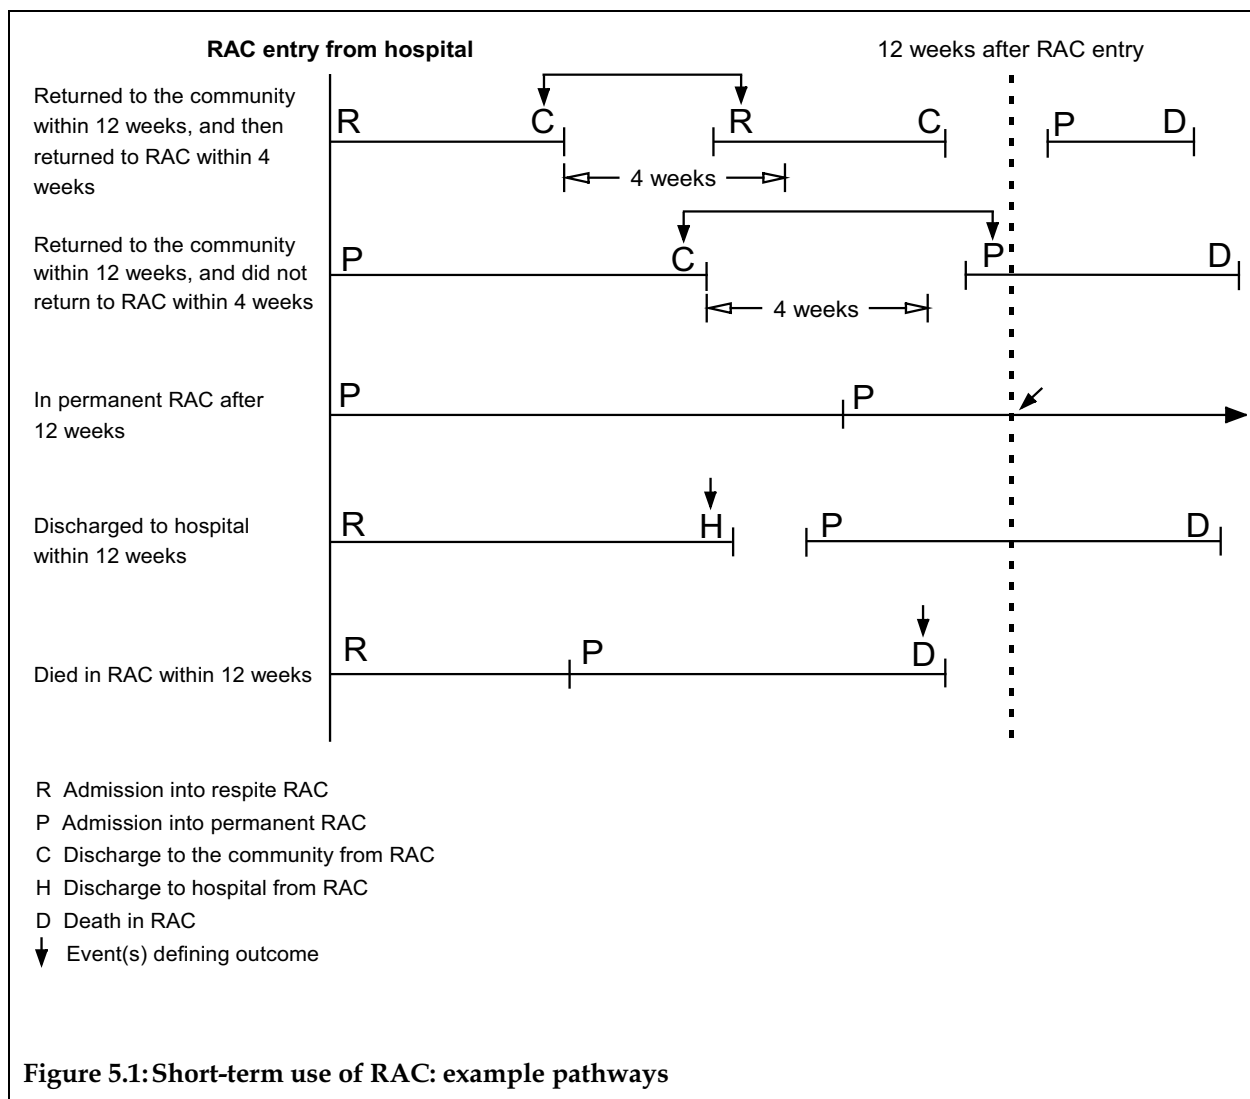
RAC entry from hospital

12 weeks after RAC entry

Returned to the community within 12 weeks, and then returned to RAC within 4 weeks

R C R C P D

4 weeks

Returned to the community within 12 weeks, and did not return to RAC within 4 weeks

P C P D

4 weeks

In permanent RAC after 12 weeks

P P

Discharged to hospital within 12 weeks

R H P D

Died in RAC within 12 weeks

R P D

R Admission into respite RAC

P Admission into permanent RAC

C Discharge to the community from RAC

H Discharge to hospital from RAC

D Death in RAC

Event(s) defining outcome

Figure 5.1: Short-term use of RAC: example pathways